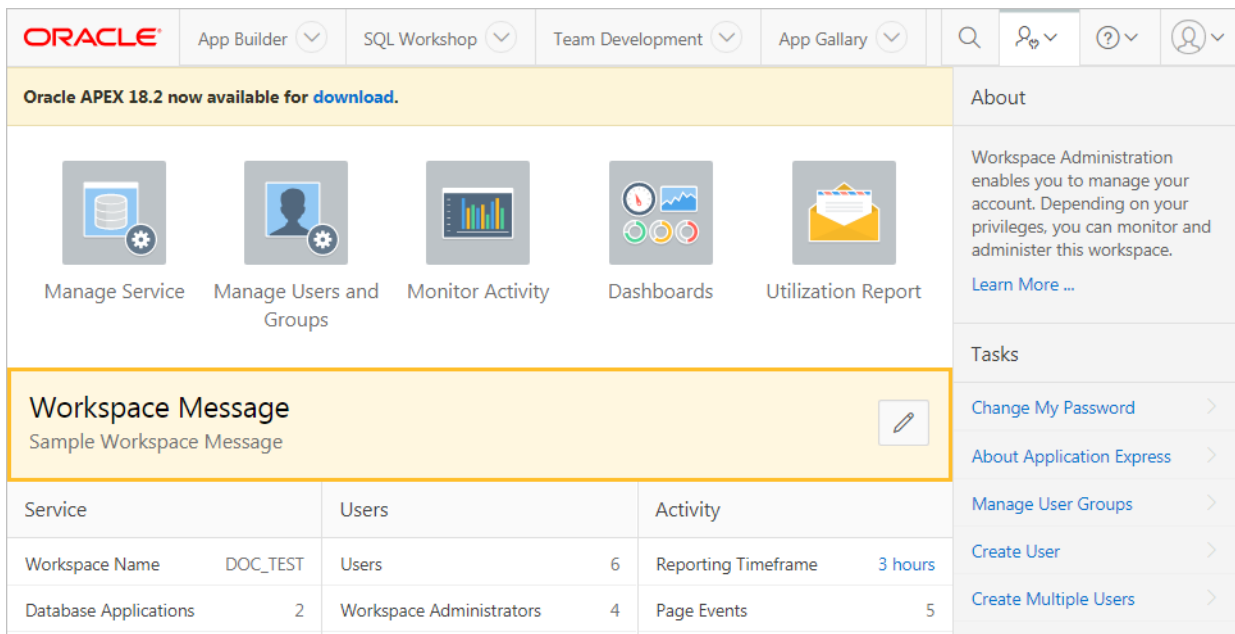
ORACLE
App Builder
SQL Workshop
Team Development
App Gallary

Oracle APEX 18.2 now available for download.

Manage Service
Manage Users and Groups
Monitor Activity
Dashboards
Utilization Report

Workspace Message
Sample Workspace Message

| Service | |
|---|---|
| Workspace Name | DOC_TEST |
| Database Applications | 2 |

| Users | |
|---|---|
| Users | 6 |
| Workspace Administrators | 4 |

| Activity | |
|---|---|
| Reporting Timeframe | 3 hours |
| Page Events | 5 |

About

Workspace Administration enables you to manage your account. Depending on your privileges, you can monitor and administer this workspace.

Learn More ...

Tasks

Change My Password
About Application Express
Manage User Groups
Create User
Create Multiple Users